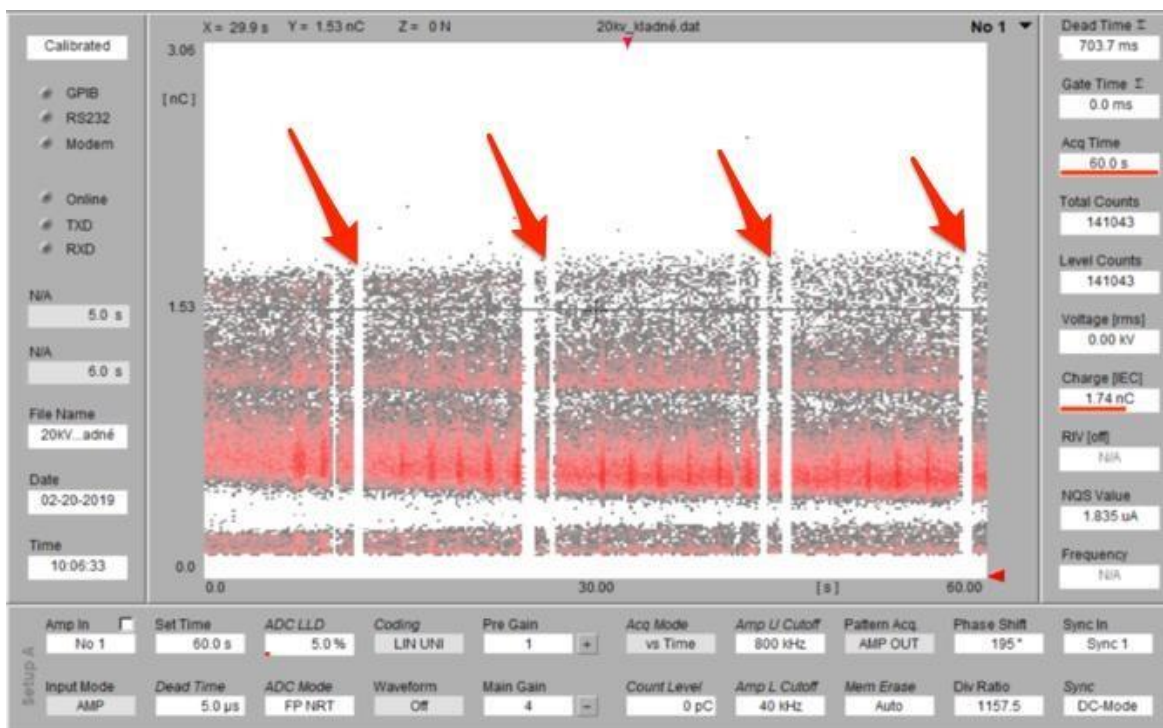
Calibrated

GPIB
RS232
Modem

Online
TXD
RXD

N/A
5.0 s

N/A
6.0 s

File Name
20KV...adné

Date
02-20-2019

Time
10:06:33

X = 29.9 s Y = 1.53 nC Z = 0 N

20kv_kladné.dat

No 1

3.06

[nC]

1.53

0.0

0.0

30.00

[s]

60.00

Dead Time Σ
703.7 ms

Gate Time Σ
0.0 ms

Acq Time
60.0 s

Total Counts
141043

Level Counts
141043

Voltage [rms]
0.00 kV

Charge [IEC]
1.74 nC

RIV [off]
N/A

NQS Value
1.835 uA

Frequency
N/A

Setup A

Amp In
No 1

Set Time
60.0 s

ADC LLD
5.0 %

Coding
LIN UNI

Pre Gain
1
+

Acq Mode
vs Time

Amp U Cutoff
800 kHz

Pattern Acq.
AMP OUT

Phase Shift
195 °

Sync In
Sync 1

Input Mode
AMP

Dead Time
5.0 µs

ADC Mode
FP NRT

Waveform
Off

Main Gain
4
-

Count Level
0 pC

Amp L Cutoff
40 kHz

Mem Erase
Auto

Div Ratio
1157.5

Sync
DC-Mode